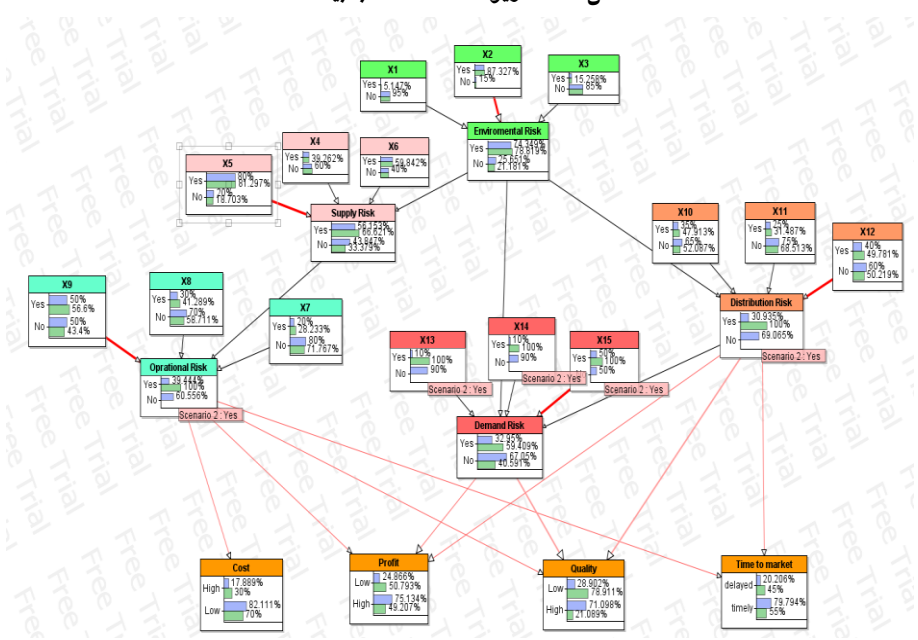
X1
Yes 5.147%
No 95%

X2
Yes 87.327%
No 13%

X3
Yes 15.258%
No 85%

Enviromental Risk
Yes 74.349% 78.819%
No 25.651% 21.181%

X4
Yes 39.262%
No 60%

X6
Yes 59.842%
No 40%

X5
Yes 80% 81.297%
No 20% 18.703%

Supply Risk
Yes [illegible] 66.621%
No 43.847% 33.379%

X10
Yes 15% 47.913%
No 85% 52.087%

X11
Yes 25% 31.487%
No 75% 68.513%

X12
Yes 40% 49.781%
No 60% 50.219%

Distribution Risk
Yes 30.935% 100%
No 69.065%
Scenario 2 : Yes

X9
Yes 50% 56.6%
No 50% 43.4%

X8
Yes 30% 41.289%
No 70% 58.711%

X7
Yes 20% 28.233%
No 80% 71.767%

Oprational Risk
Yes 39.444% 100%
No 60.556%
Scenario 2 : Yes

X13
Yes 10% 100%
No 90%
Scenario 2 : Yes

X14
Yes 10% 100%
No 90%
Scenario 2 : Yes

X15
Yes 50% 100%
No 50%
Scenario 2 : Yes

Demand Risk
Yes 32.95% 59.409%
No 67.05% 40.591%

Cost
High 17.889% 30%
Low 82.111% 70%

Profit
Low 24.866% 50.793%
High 75.134% 49.207%

Quality
Low 28.902% 78.911%
High 71.098% 21.089%

Time to market
delayed 20.206% 45%
timely 79.794% 55%

Free Trial